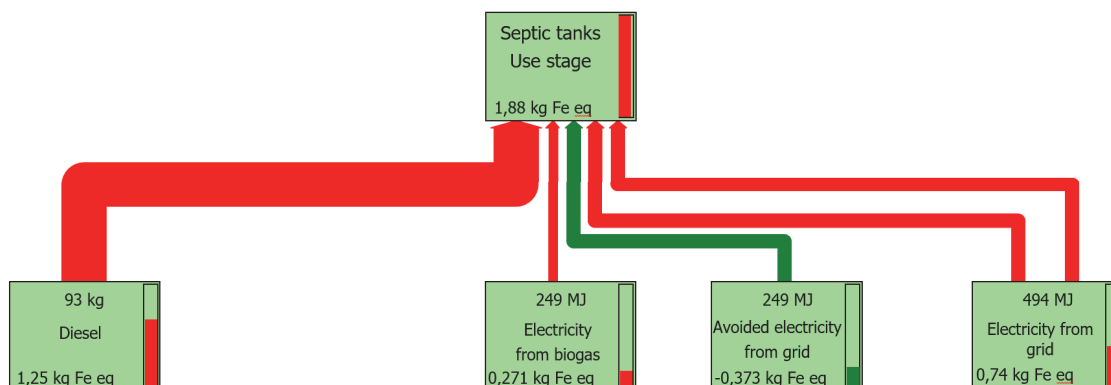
Septic tanks
Use stage

1,88 kg Fe eq

93 kg
Diesel
1,25 kg Fe eq

249 MJ
Electricity from biogas
0,271 kg Fe eq

249 MJ
Avoided electricity from grid
-0,373 kg Fe eq

494 MJ
Electricity from grid
0,74 kg Fe eq